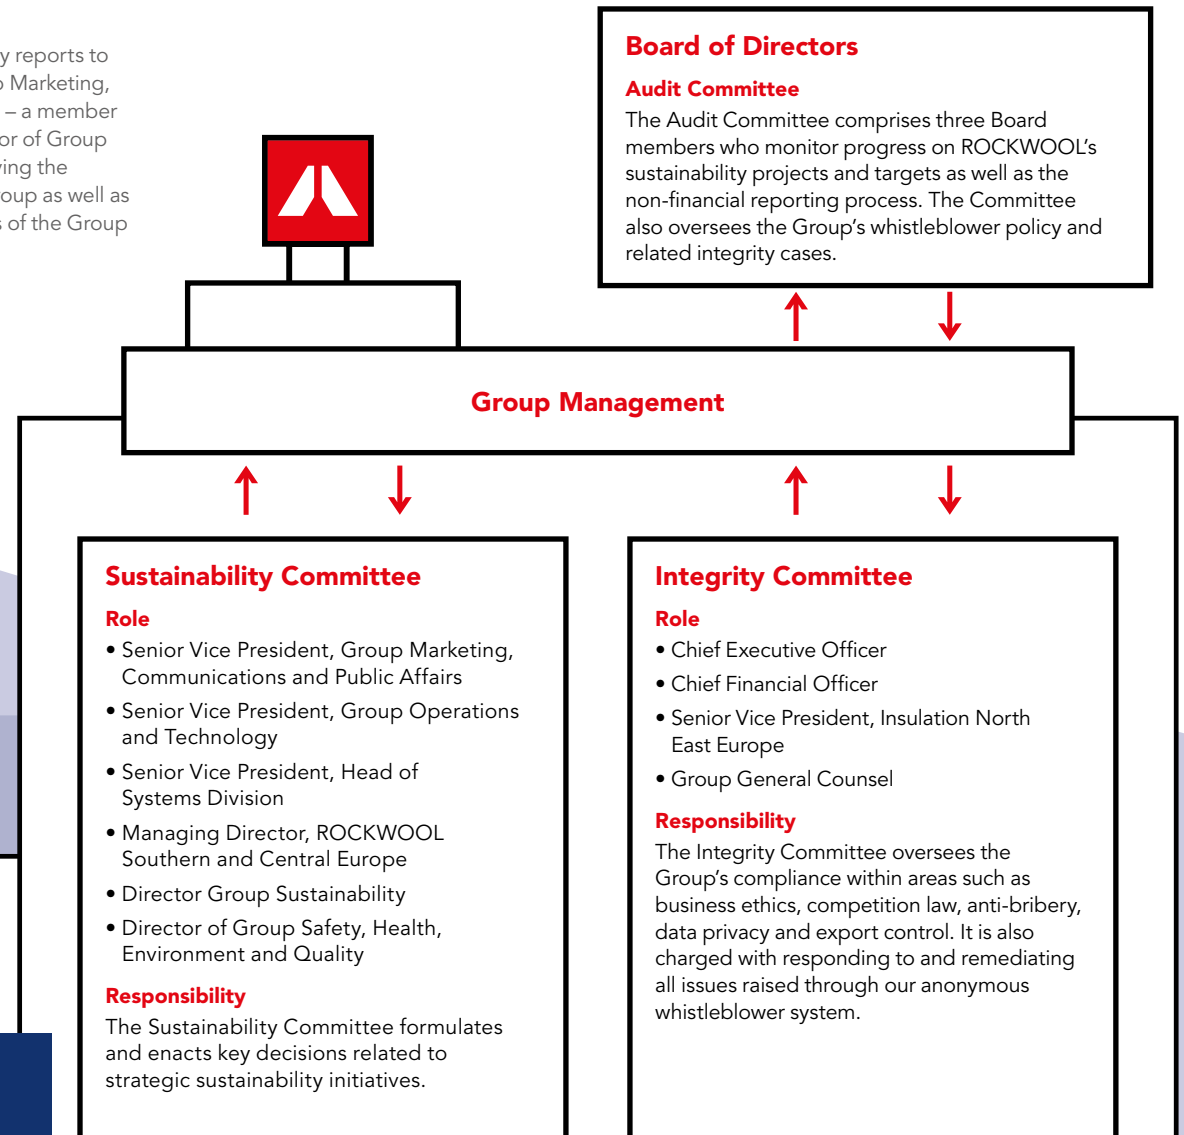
y reports to
Marketing,
– a member
or of Group
ing the
oup as well as
of the Group

Board of Directors

Audit Committee

The Audit Committee comprises three Board members who monitor progress on ROCKWOOL's sustainability projects and targets as well as the non-financial reporting process. The Committee also oversees the Group's whistleblower policy and related integrity cases.

Group Management

Sustainability Committee

Role

• Senior Vice President, Group Marketing, Communications and Public Affairs
• Senior Vice President, Group Operations and Technology
• Senior Vice President, Head of Systems Division
• Managing Director, ROCKWOOL Southern and Central Europe
• Director Group Sustainability
• Director of Group Safety, Health, Environment and Quality

Responsibility

The Sustainability Committee formulates and enacts key decisions related to strategic sustainability initiatives.

Integrity Committee

Role

• Chief Executive Officer
• Chief Financial Officer
• Senior Vice President, Insulation North East Europe
• Group General Counsel

Responsibility

The Integrity Committee oversees the Group's compliance within areas such as business ethics, competition law, anti-bribery, data privacy and export control. It is also charged with responding to and remediating all issues raised through our anonymous whistleblower system.